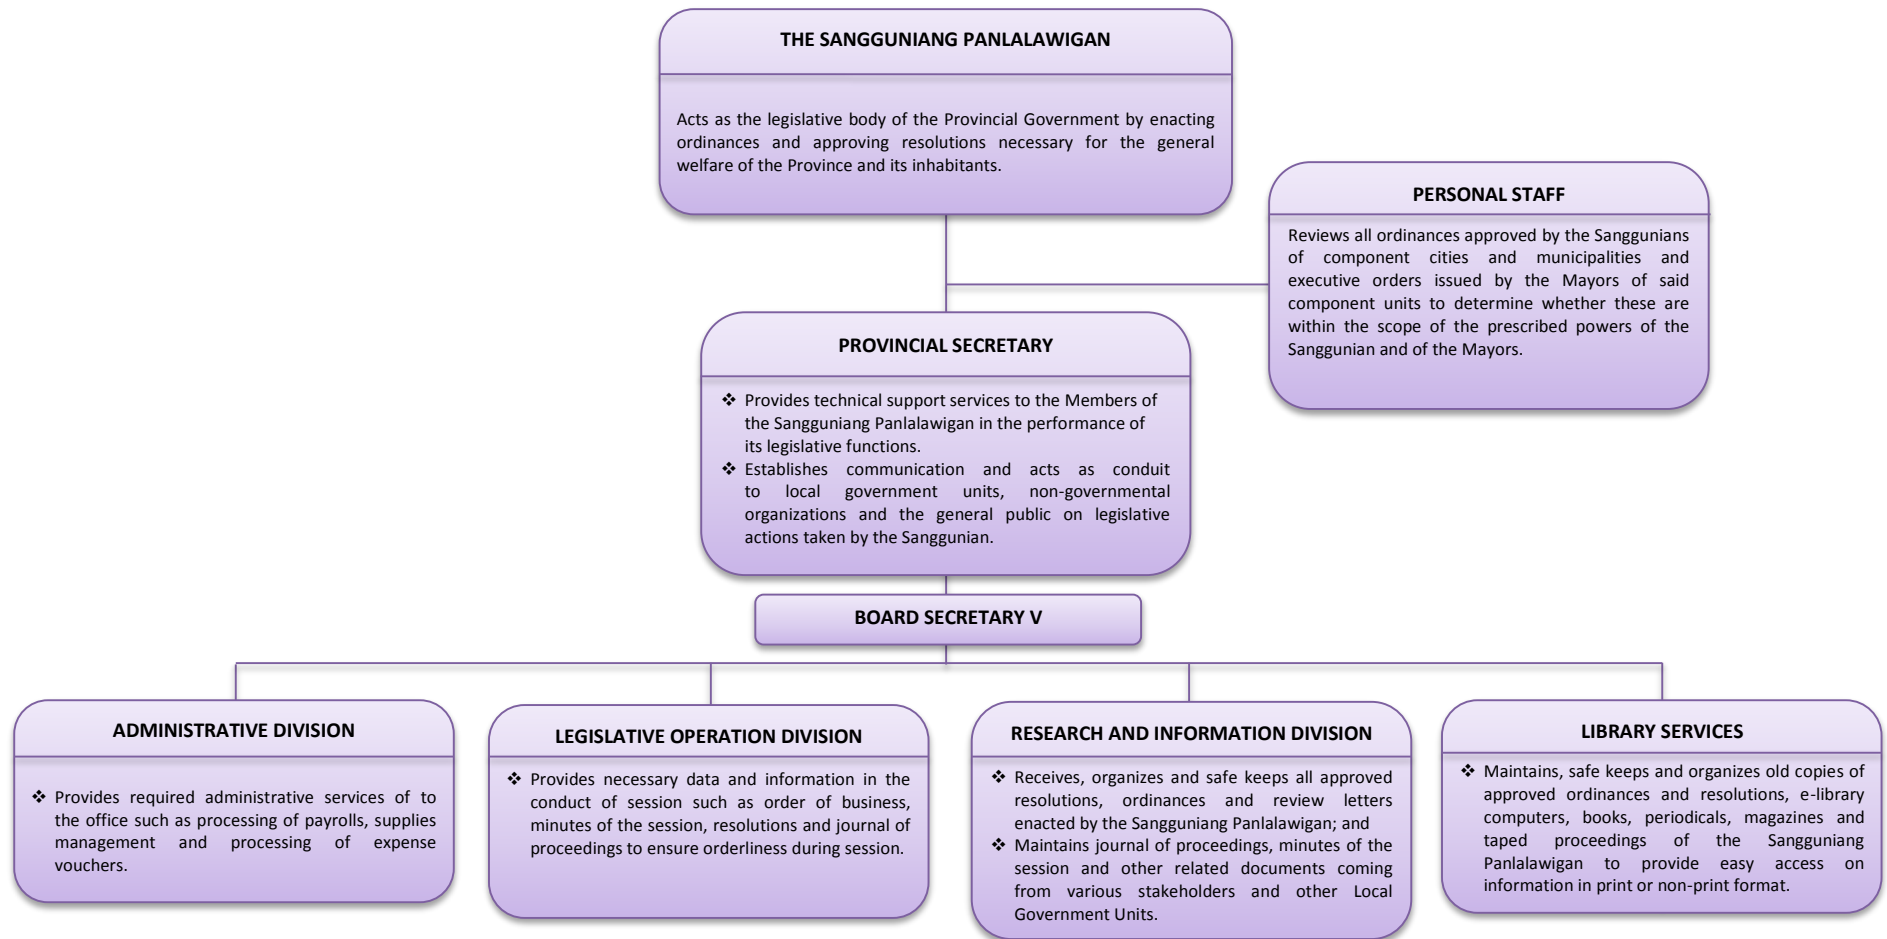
THE SANGGUNIANG PANLALAWIGAN

Acts as the legislative body of the Provincial Government by enacting ordinances and approving resolutions necessary for the general welfare of the Province and its inhabitants.

PERSONAL STAFF

Reviews all ordinances approved by the Sanggunians of component cities and municipalities and executive orders issued by the Mayors of said component units to determine whether these are within the scope of the prescribed powers of the Sanggunian and of the Mayors.

PROVINCIAL SECRETARY

❖ Provides technical support services to the Members of the Sangguniang Panlalawigan in the performance of its legislative functions.
❖ Establishes communication and acts as conduit to local government units, non-governmental organizations and the general public on legislative actions taken by the Sanggunian.

BOARD SECRETARY V

ADMINISTRATIVE DIVISION

❖ Provides required administrative services of to the office such as processing of payrolls, supplies management and processing of expense vouchers.

LEGISLATIVE OPERATION DIVISION

❖ Provides necessary data and information in the conduct of session such as order of business, minutes of the session, resolutions and journal of proceedings to ensure orderliness during session.

RESEARCH AND INFORMATION DIVISION

❖ Receives, organizes and safe keeps all approved resolutions, ordinances and review letters enacted by the Sangguniang Panlalawigan; and
❖ Maintains journal of proceedings, minutes of the session and other related documents coming from various stakeholders and other Local Government Units.

LIBRARY SERVICES

❖ Maintains, safe keeps and organizes old copies of approved ordinances and resolutions, e-library computers, books, periodicals, magazines and taped proceedings of the Sangguniang Panlalawigan to provide easy access on information in print or non-print format.